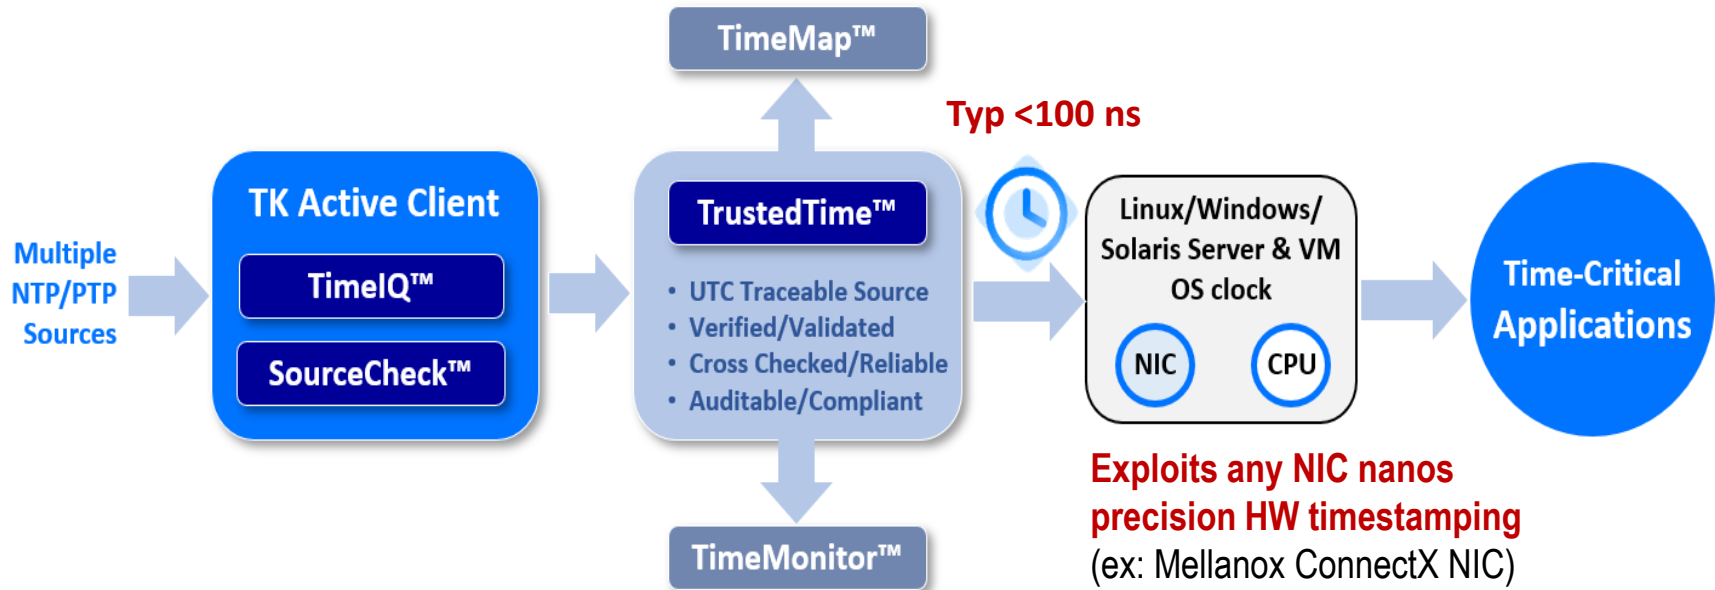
TimeMap™

Multiple NTP/PTP Sources

TK Active Client

TimeIQ™

SourceCheck™

TrustedTime™

• UTC Traceable Source
• Verified/Validated
• Cross Checked/Reliable
• Auditable/Compliant

TimeMonitor™

Typ <100 ns

Linux/Windows/ Solaris Server & VM OS clock

NIC

CPU

Time-Critical Applications

Exploits any NIC nanos precision HW timestamping (ex: Mellanox ConnectX NIC)